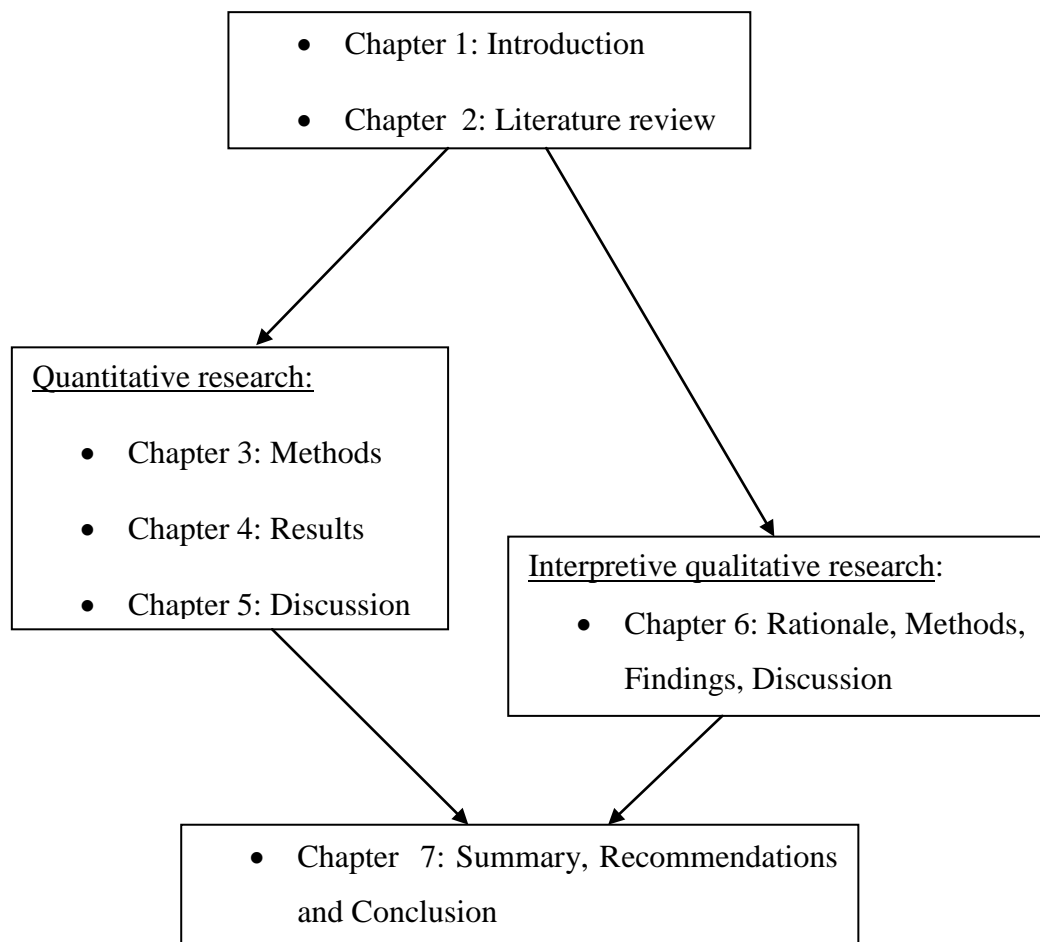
- Chapter 1: Introduction
- Chapter 2: Literature review

Quantitative research:

- Chapter 3: Methods
- Chapter 4: Results
- Chapter 5: Discussion

Interpretive qualitative research:

- Chapter 6: Rationale, Methods, Findings, Discussion

- Chapter 7: Summary, Recommendations and Conclusion